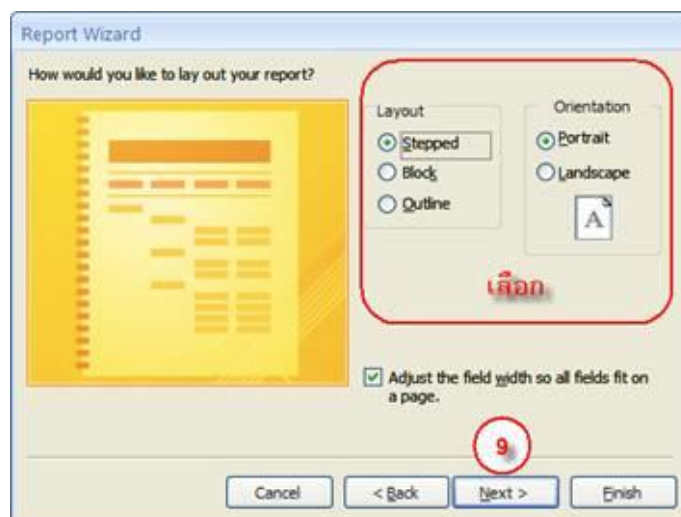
Report Wizard

How would you like to lay out your report?

Layout
Stepped
Block
Outline

Orientation
Portrait
Landscape

A

เลือก

Adjust the field width so all fields fit on a page.

9

Cancel
< Back
Next >
Finish